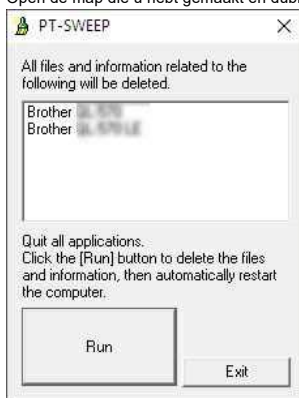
Open de map die u hebt gemaakt en dubb

PT-SWEEP ×

All files and information related to the following will be deleted.

Brother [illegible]
Brother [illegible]

Quit all applications.
Click the [Run] button to delete the files and information, then automatically restart the computer.

Run

Exit